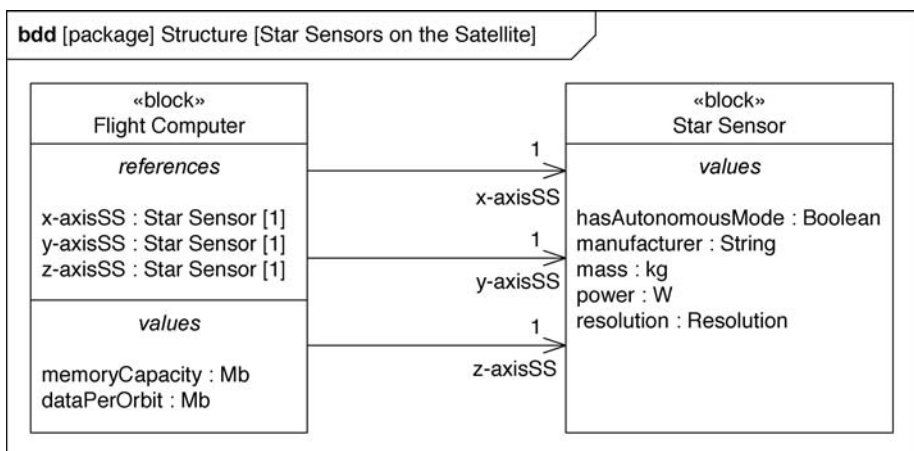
**bdd** [package] Structure [Star Sensors on the Satellite]

«block»
Flight Computer

*references*

x-axisSS : Star Sensor [1]
y-axisSS : Star Sensor [1]
z-axisSS : Star Sensor [1]

*values*

memoryCapacity : Mb
dataPerOrbit : Mb

1
x-axisSS

1
y-axisSS

1
z-axisSS

«block»
Star Sensor

*values*

hasAutonomousMode : Boolean
manufacturer : String
mass : kg
power : W
resolution : Resolution